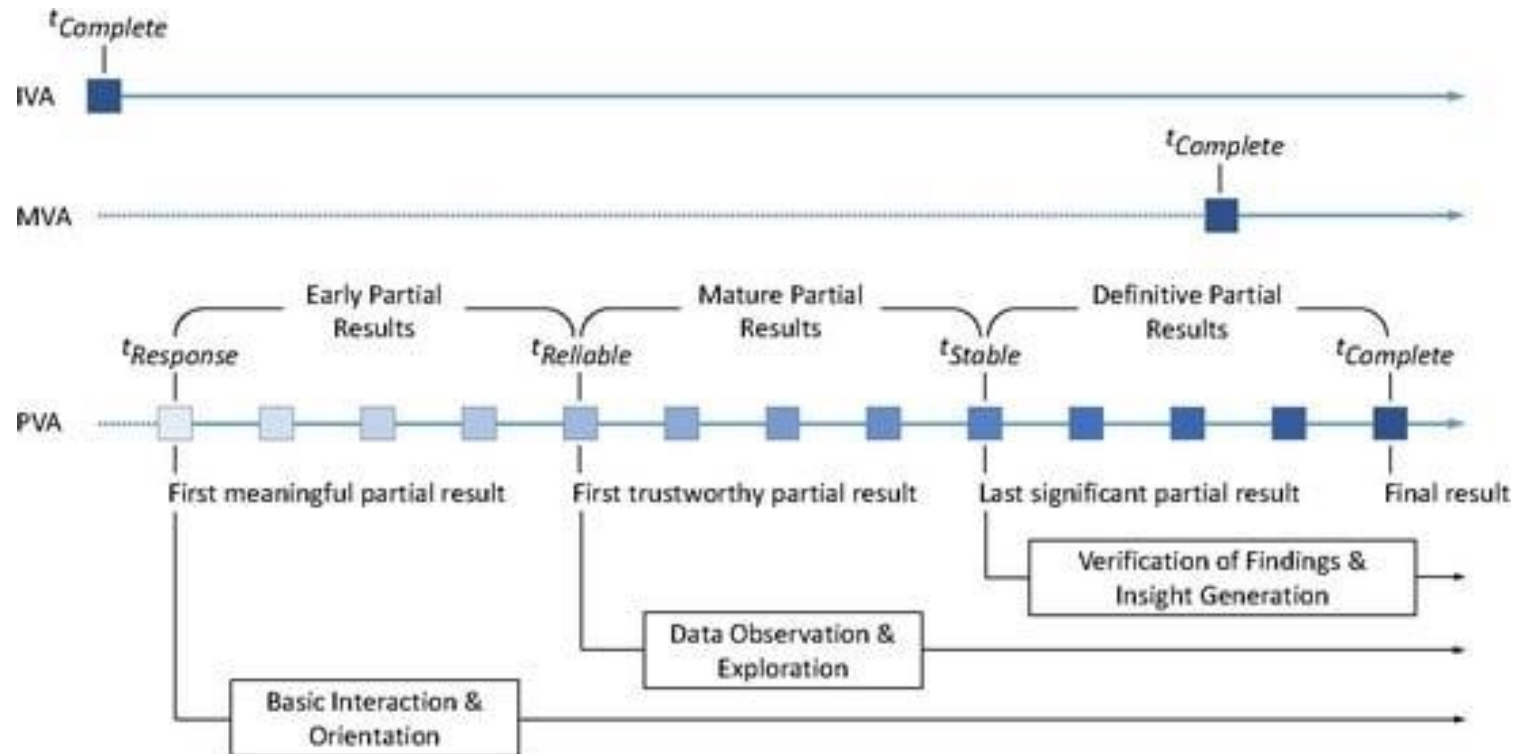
$t_{Complete}$

IVA

$t_{Complete}$

MVA

Early Partial Results

Mature Partial Results

Definitive Partial Results

$t_{Response}$

$t_{Reliable}$

$t_{Stable}$

$t_{Complete}$

PVA

First meaningful partial result

First trustworthy partial result

Last significant partial result

Final result

Verification of Findings & Insight Generation

Data Observation & Exploration

Basic Interaction & Orientation